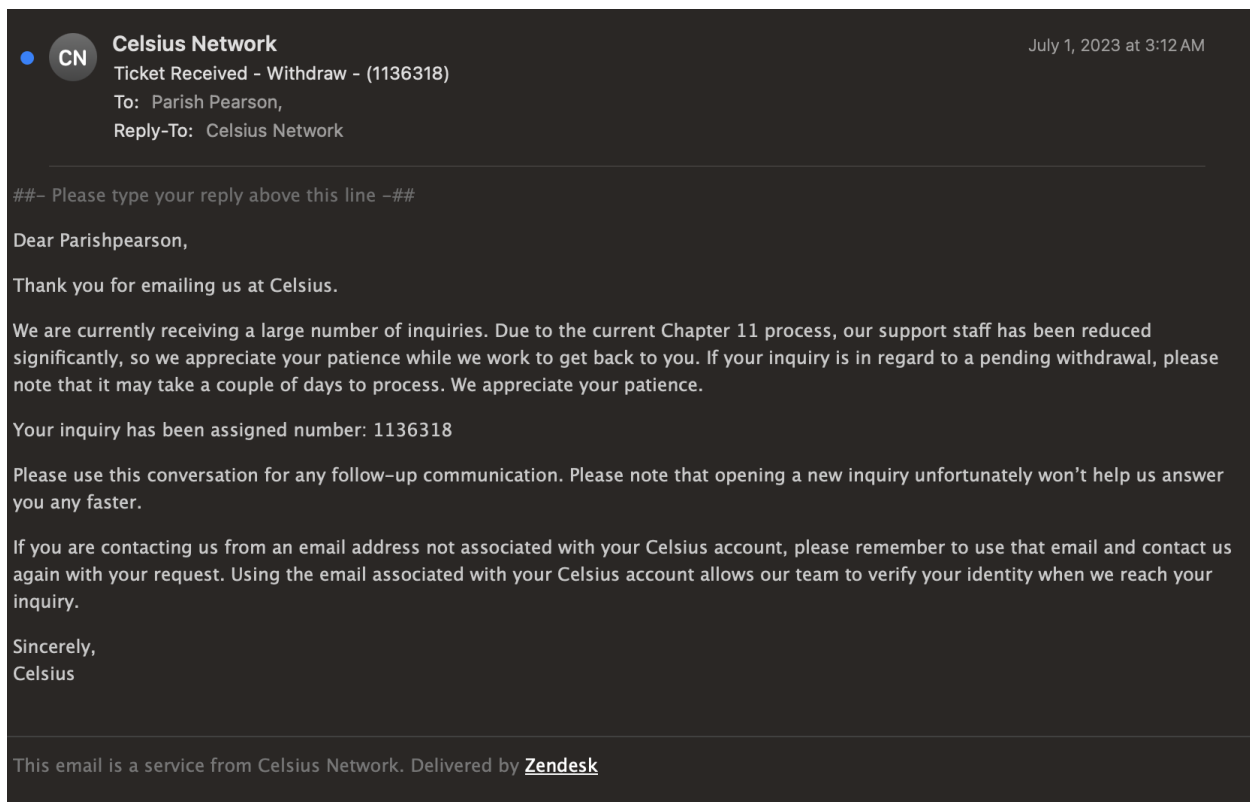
CN
Celsius Network
Ticket Received - Withdraw - (1136318)
To: Parish Pearson,
Reply-To: Celsius Network

July 1, 2023 at 3:12 AM

##- Please type your reply above this line -##

Dear Parishpearson,

Thank you for emailing us at Celsius.

We are currently receiving a large number of inquiries. Due to the current Chapter 11 process, our support staff has been reduced significantly, so we appreciate your patience while we work to get back to you. If your inquiry is in regard to a pending withdrawal, please note that it may take a couple of days to process. We appreciate your patience.

Your inquiry has been assigned number: 1136318

Please use this conversation for any follow-up communication. Please note that opening a new inquiry unfortunately won't help us answer you any faster.

If you are contacting us from an email address not associated with your Celsius account, please remember to use that email and contact us again with your request. Using the email associated with your Celsius account allows our team to verify your identity when we reach your inquiry.

Sincerely,
Celsius

This email is a service from Celsius Network. Delivered by Zendesk